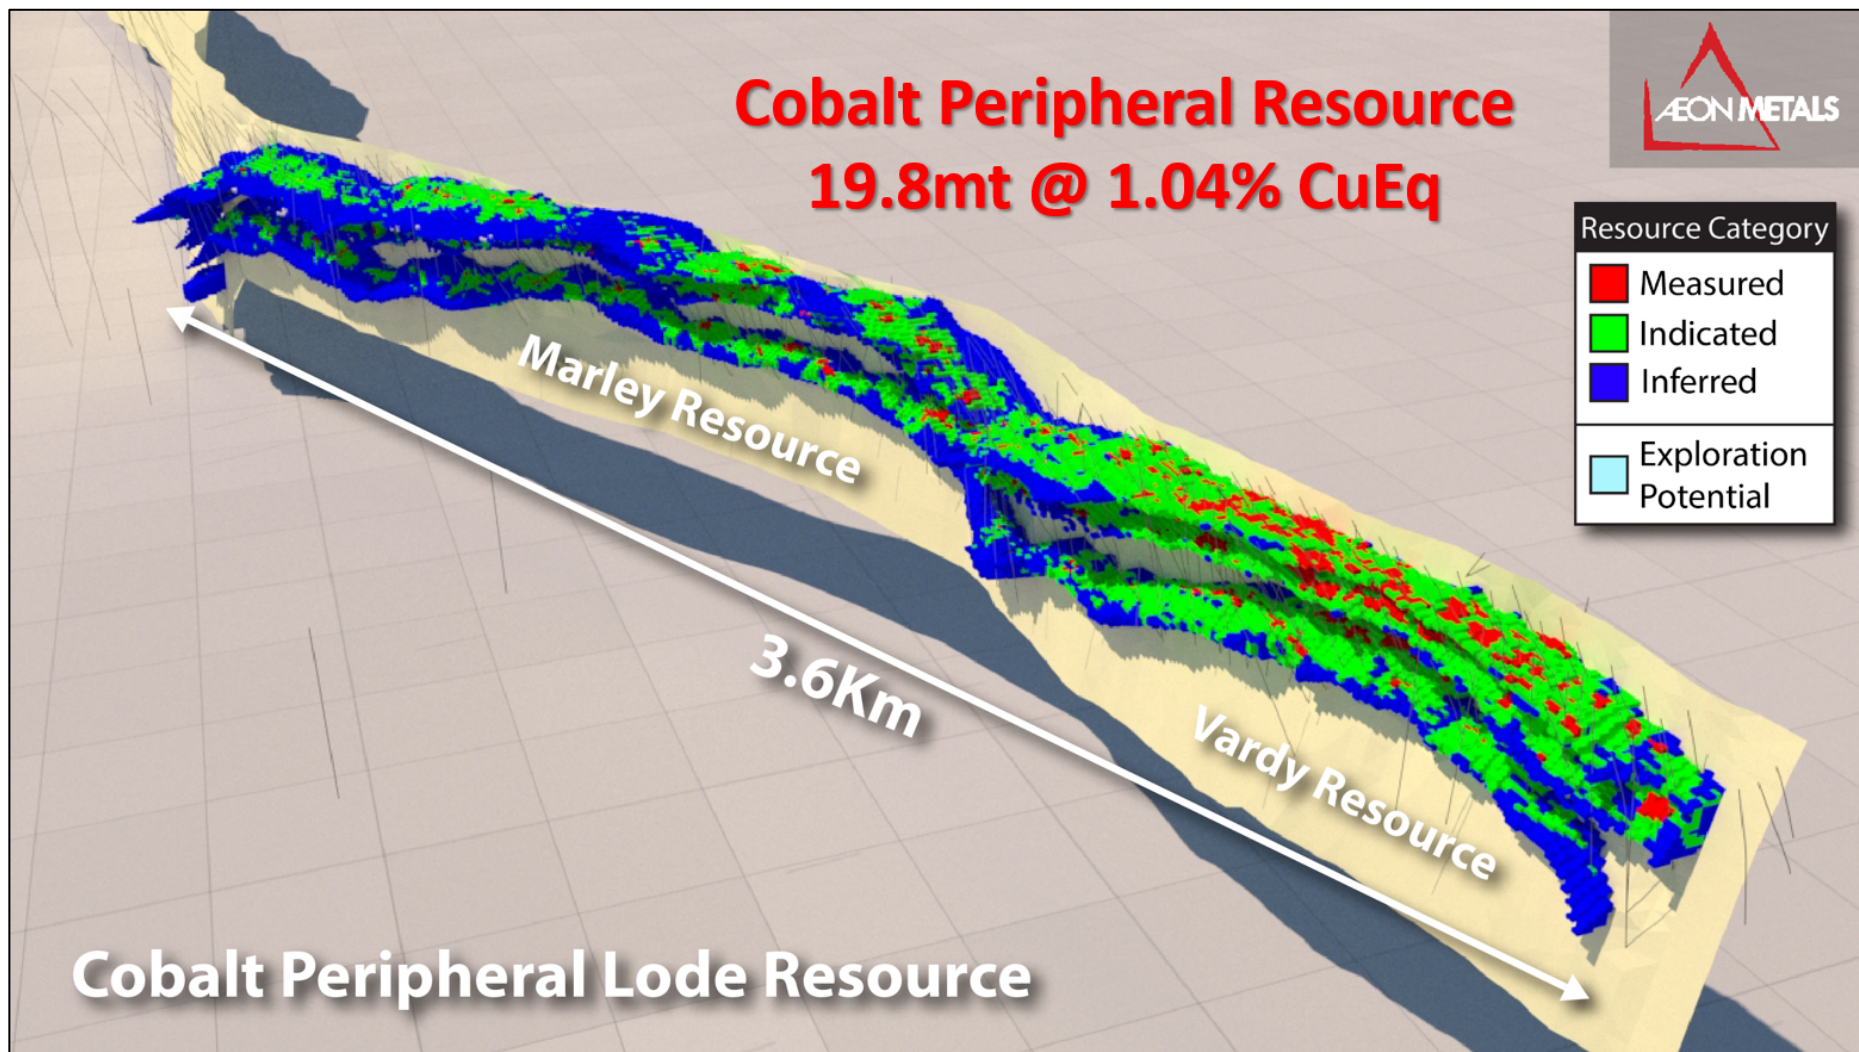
Cobalt Peripheral Resource
19.8mt @ 1.04% CuEq

AEON METALS

Resource Category
Measured
Indicated
Inferred
Exploration Potential

Marley Resource

3.6Km

Vardy Resource

Cobalt Peripheral Lode Resource